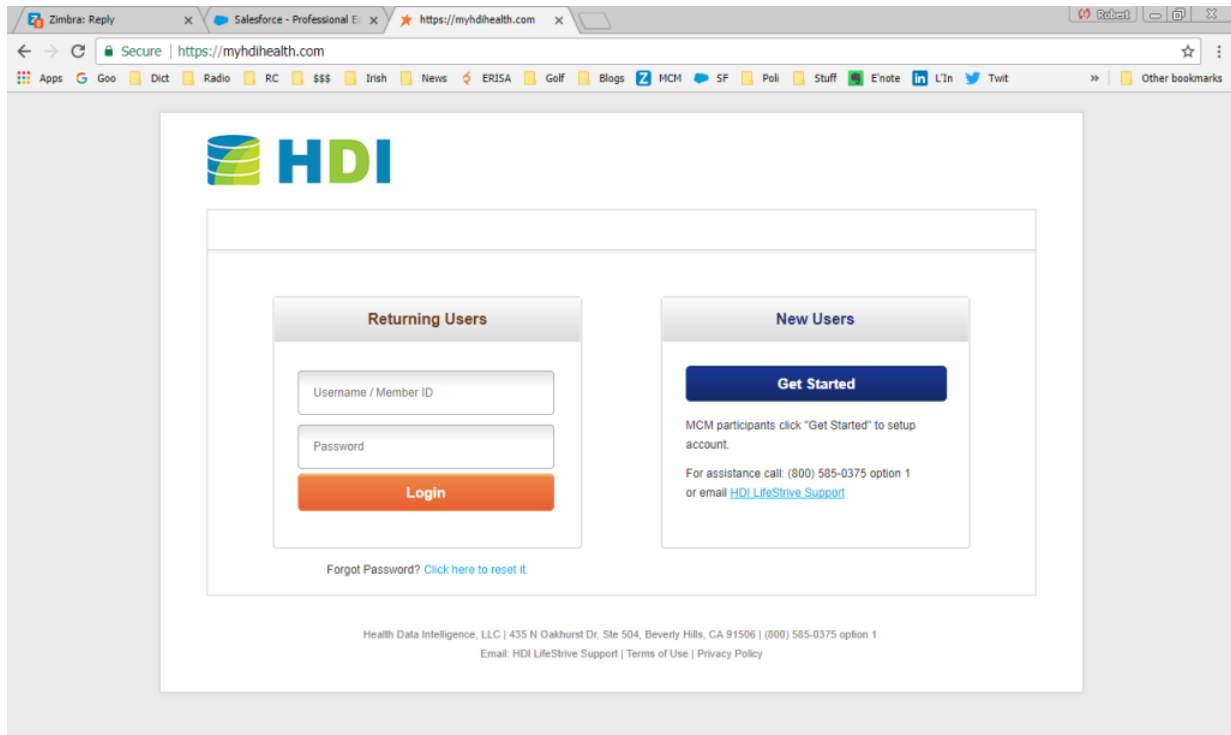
Zimbra: Reply
Salesforce - Professional E
https://myhdihealth.com
Robert

Secure | https://myhdihealth.com

Apps Goo Dict Radio RC $$$ Irish News ERISA Golf Blogs MCM SF Poli Stuff E'note L'In Twit » Other bookmarks

HDI

Returning Users

Username / Member ID

Password

Login

Forgot Password? Click here to reset it.

New Users

Get Started

MCM participants click "Get Started" to setup account.

For assistance call: (800) 585-0375 option 1 or email HDI LifeStrive Support

Health Data Intelligence, LLC | 435 N Oakhurst Dr, Ste 504, Beverly Hills, CA 91506 | (800) 585-0375 option 1

Email: HDI LifeStrive Support | Terms of Use | Privacy Policy